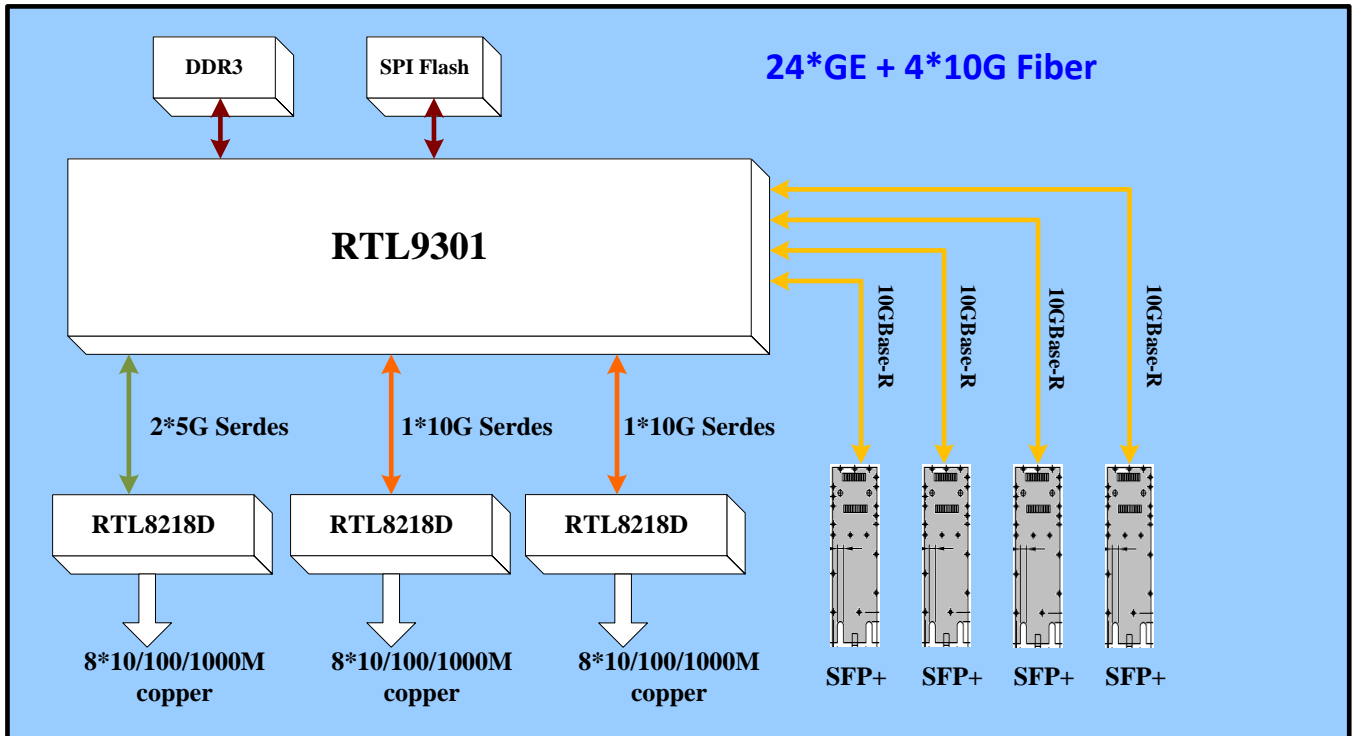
DDR3

SPI Flash

24*GE + 4*10G Fiber

RTL9301

10GBase-R

10GBase-R

10GBase-R

10GBase-R

2*5G Serdes

1*10G Serdes

1*10G Serdes

RTL8218D

RTL8218D

RTL8218D

8*10/100/1000M copper

8*10/100/1000M copper

8*10/100/1000M copper

SFP+

SFP+

SFP+

SFP+